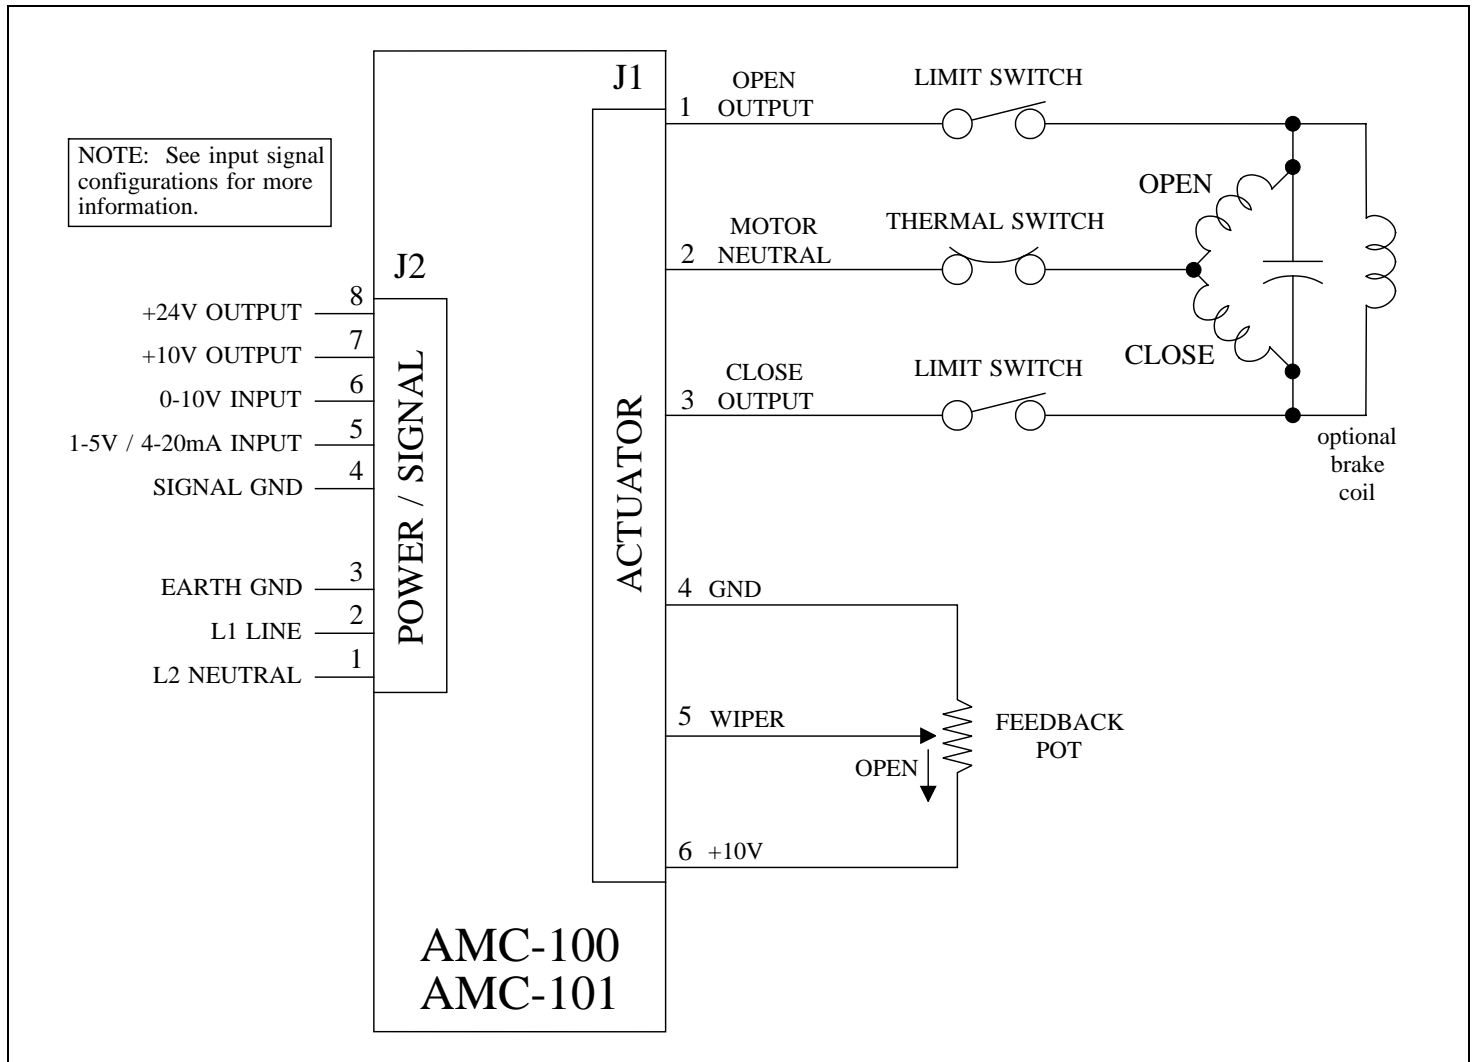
NOTE: See input signal configurations for more information.

J2

POWER / SIGNAL

8 +24V OUTPUT
7 +10V OUTPUT
6 0-10V INPUT
5 1-5V / 4-20mA INPUT
4 SIGNAL GND
3 EARTH GND
2 L1 LINE
1 L2 NEUTRAL

J1

ACTUATOR

1 OPEN OUTPUT
2 MOTOR NEUTRAL
3 CLOSE OUTPUT
4 GND
5 WIPER
6 +10V

LIMIT SWITCH
THERMAL SWITCH
LIMIT SWITCH

OPEN
CLOSE

optional brake coil

FEEDBACK POT
OPEN

AMC-100
AMC-101